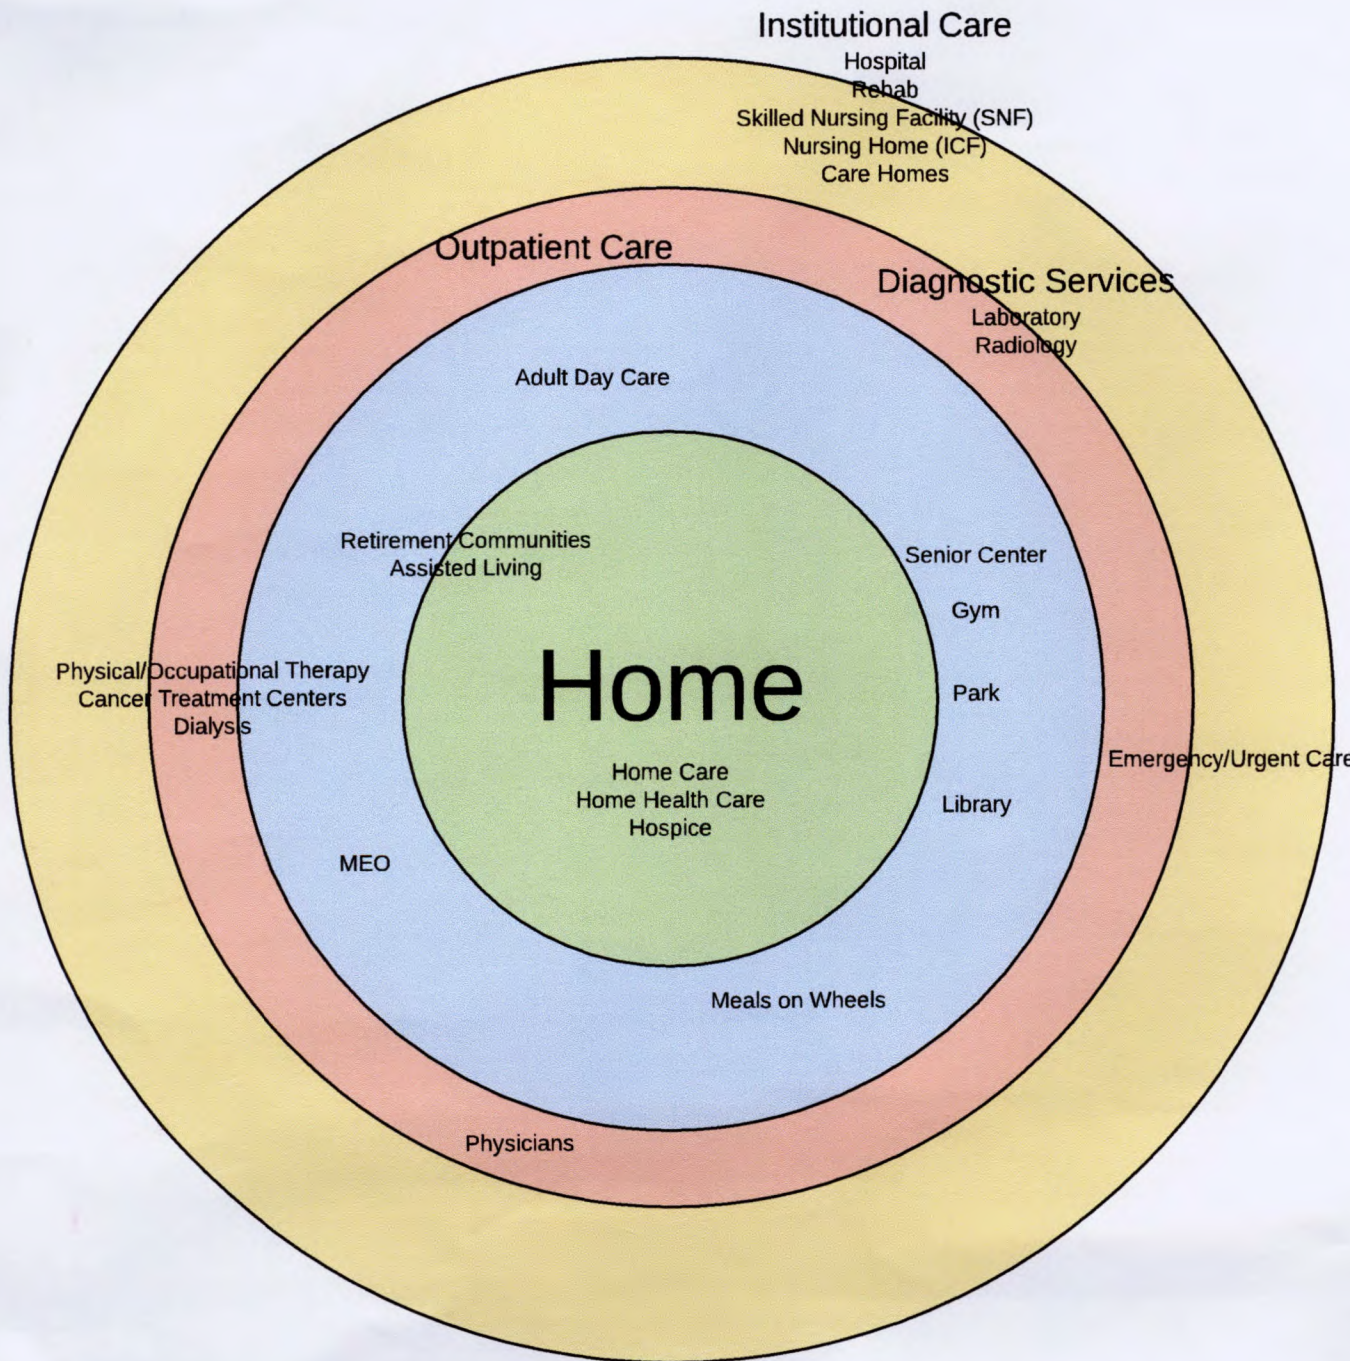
Institutional Care
Hospital
Rehab
Skilled Nursing Facility (SNF)
Nursing Home (ICF)
Care Homes

Outpatient Care

Diagnostic Services
Laboratory
Radiology

Adult Day Care

Retirement Communities
Assisted Living

Senior Center

Gym

Physical/Occupational Therapy
Cancer Treatment Centers
Dialysis

Home

Park

Home Care
Home Health Care
Hospice

Emergency/Urgent Care

Library

MEO

Meals on Wheels

Physicians